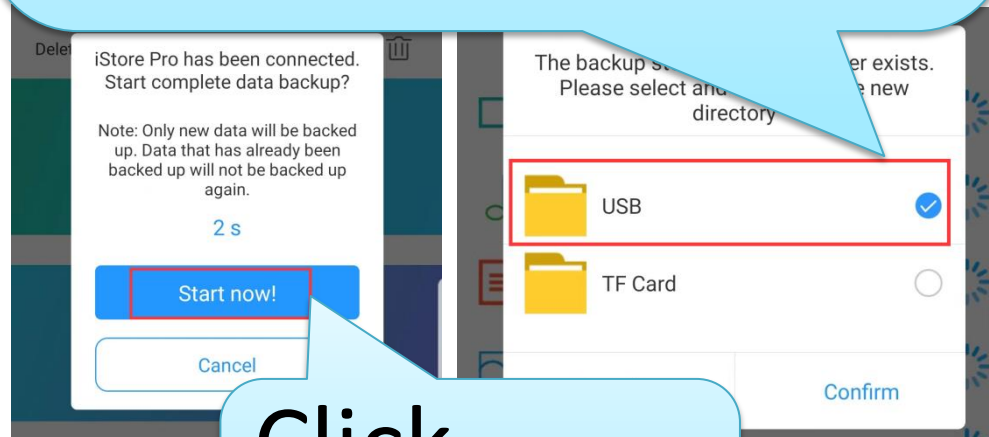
Delet

iStore Pro has been connected. Start complete data backup?

Note: Only new data will be backed up. Data that has already been backed up will not be backed up again.

2 s

Start now!

Cancel

The backup s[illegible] er exists. Please select and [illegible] e new directory

USB

TF Card

Confirm

Click